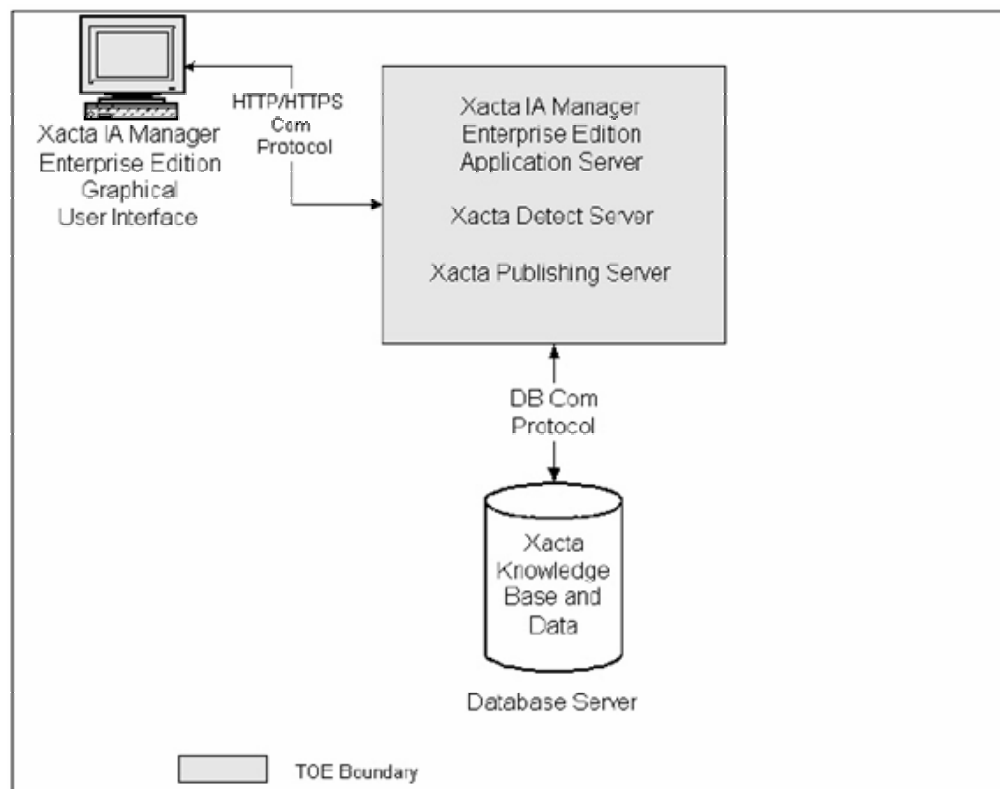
Xacta IA Manager Enterprise Edition Graphical User Interface

HTTP/HTTPS Com Protocol

Xacta IA Manager Enterprise Edition Application Server

Xacta Detect Server

Xacta Publishing Server

DB Com Protocol

Xacta Knowledge Base and Data

Database Server

TOE Boundary